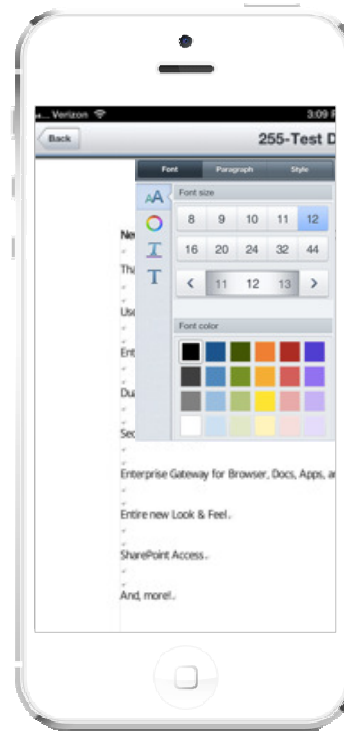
... Verizon
3:09 P
Back
255-Test D
Font
Paragraph
Style
Font size
8
9
10
11
12
16
20
24
32
44
<
11
12
13
>
Font color
Ne
Tha
Us
Ent
Du
Se
Enterprise Gateway for Browser, Docs, Apps, a
Entire new Look & Feel.
SharePoint Access.
And, more!.